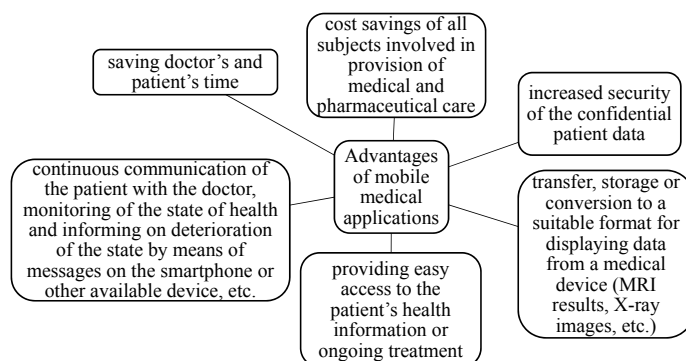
cost savings of all subjects involved in provision of medical and pharmaceutical care

saving doctor's and patient's time

increased security of the confidential patient data

Advantages of mobile medical applications

continuous communication of the patient with the doctor, monitoring of the state of health and informing on deterioration of the state by means of messages on the smartphone or other available device, etc.

transfer, storage or conversion to a suitable format for displaying data from a medical device (MRI results, X-ray images, etc.)

providing easy access to the patient's health information or ongoing treatment